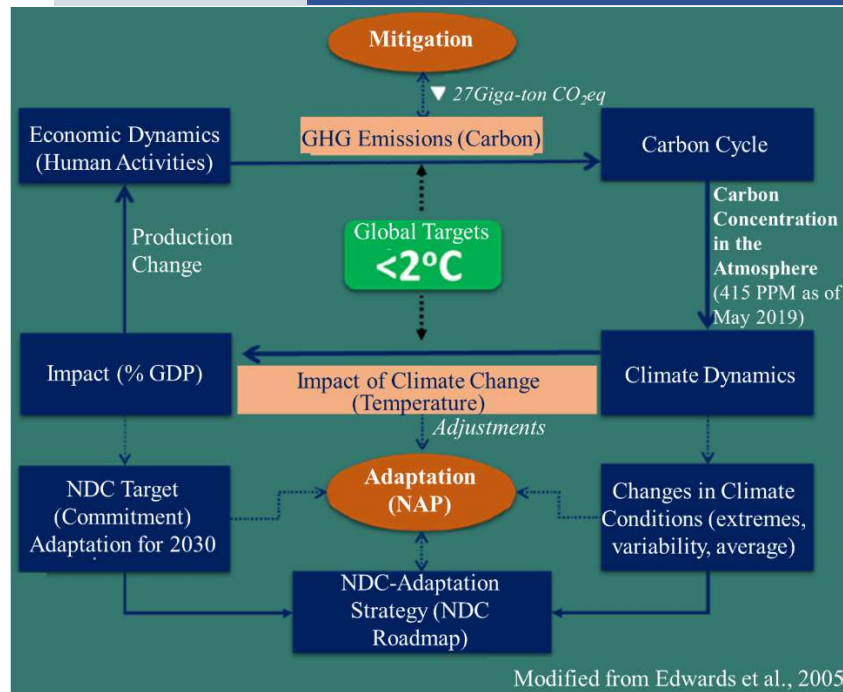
Mitigation

▼ 27Giga-ton $CO_2eq$

Economic Dynamics (Human Activities)

GHG Emissions (Carbon)

Carbon Cycle

Carbon Concentration in the Atmosphere (415 PPM as of May 2019)

Production Change

Global Targets
<2°C

Impact (% GDP)

Impact of Climate Change (Temperature)

Climate Dynamics

Adjustments

NDC Target (Commitment) Adaptation for 2030

Adaptation (NAP)

Changes in Climate Conditions (extremes, variability, average)

NDC-Adaptation Strategy (NDC Roadmap)

Modified from Edwards et al., 2005